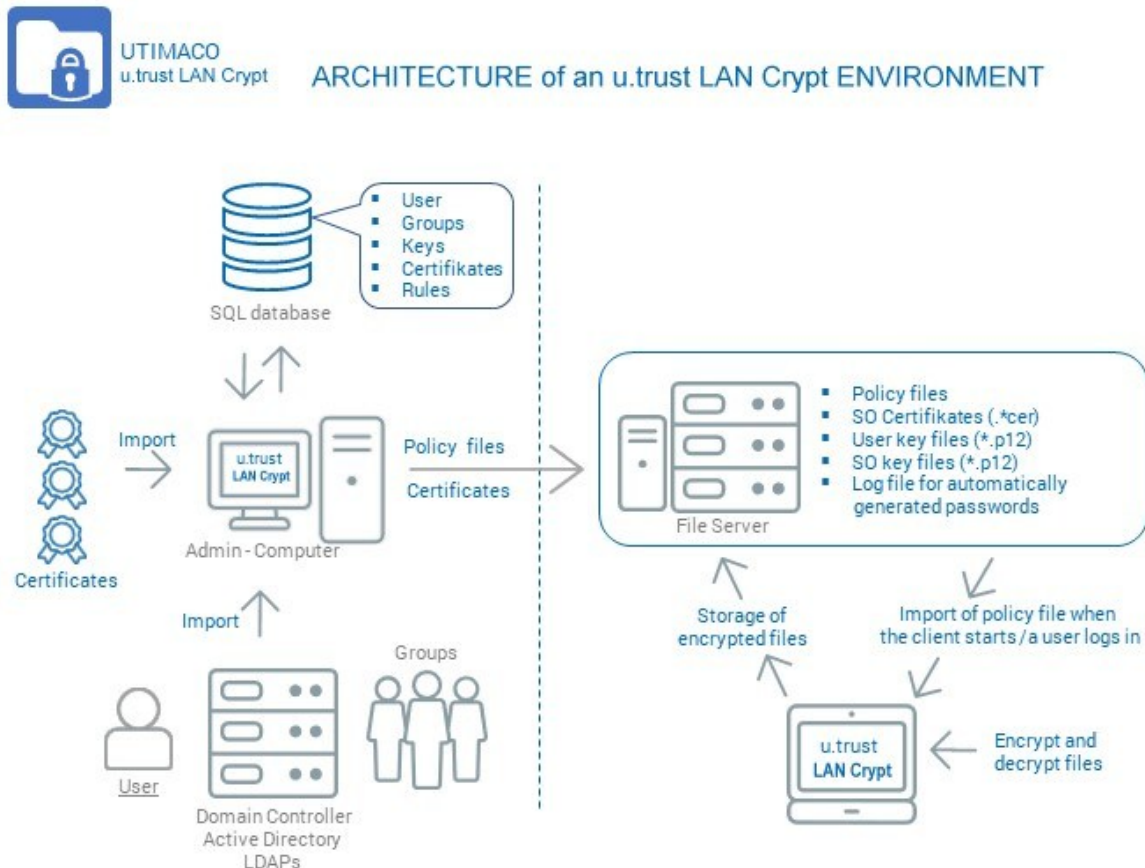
UTIMACO
u.trust LAN Crypt

ARCHITECTURE of an u.trust LAN Crypt ENVIRONMENT

- User
- Groups
- Keys
- Certifikates
- Rules

SQL database

Import

u.trust
LAN Crypt

Admin - Computer

Certificates

Policy files

Certificates

- Policy files
- SO Certifikates (.*cer)
- User key files (*.p12)
- SO key files (*.p12)
- Log file for automatically generated passwords

File Server

Import

Groups

User

Domain Controller
Active Directory
LDAPs

Storage of encrypted files

Import of policy file when the client starts / a user logs in

u.trust
LAN Crypt

Encrypt and decrypt files